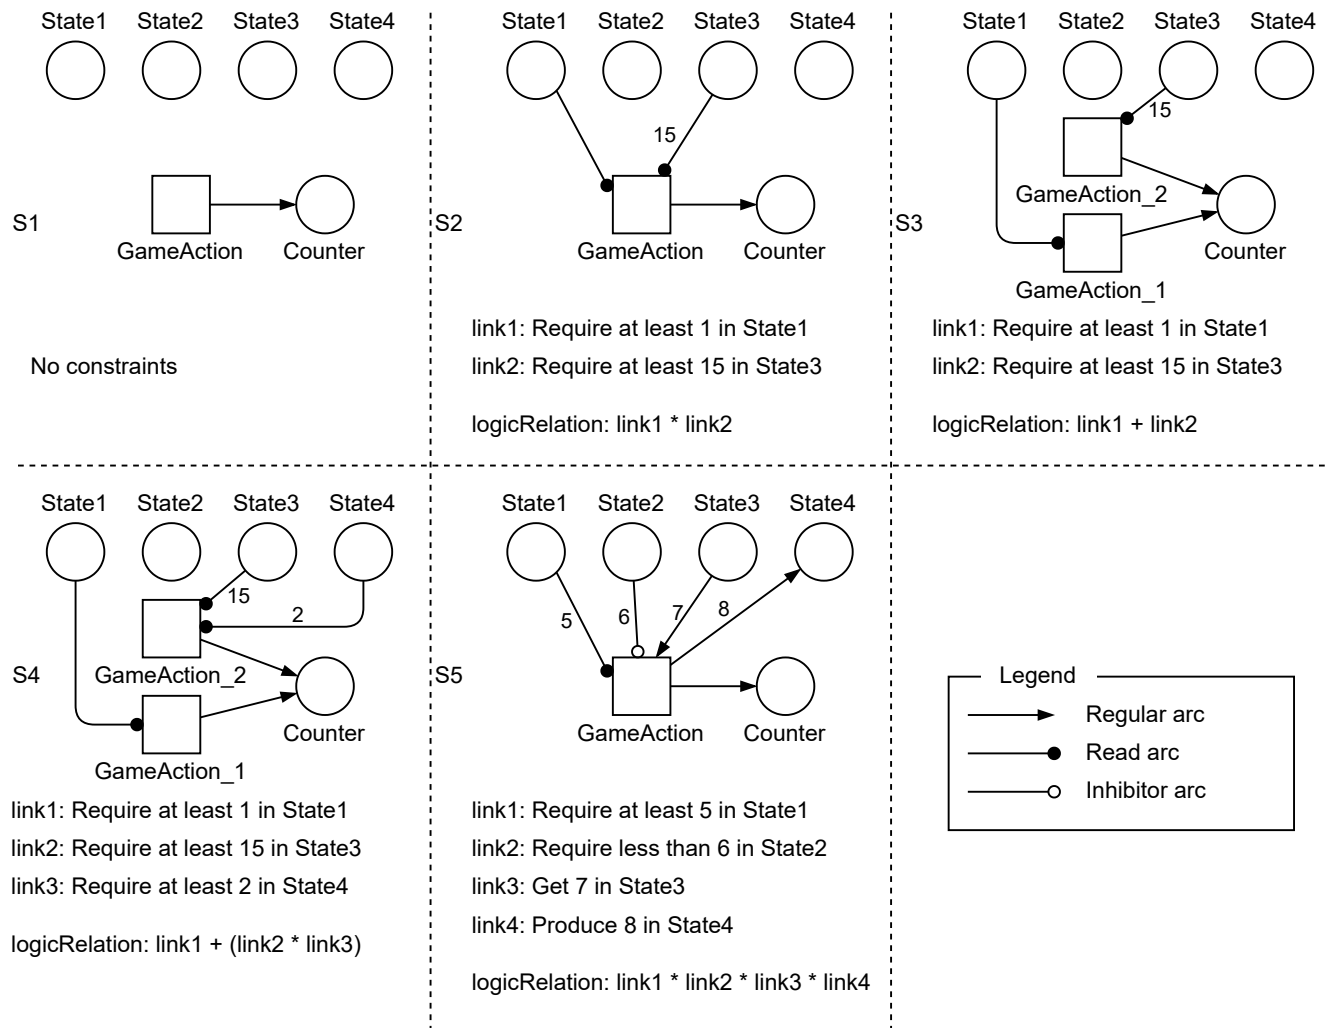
State1 State2 State3 State4

S1

GameAction Counter

No constraints

State1 State2 State3 State4

15

S2

GameAction Counter

link1: Require at least 1 in State1

link2: Require at least 15 in State3

logicRelation: link1 * link2

State1 State2 State3 State4

15

GameAction_2

S3

Counter

GameAction_1

link1: Require at least 1 in State1

link2: Require at least 15 in State3

logicRelation: link1 + link2

State1 State2 State3 State4

15

2

S4

GameAction_2

Counter

GameAction_1

link1: Require at least 1 in State1

link2: Require at least 15 in State3

link3: Require at least 2 in State4

logicRelation: link1 + (link2 * link3)

State1 State2 State3 State4

5 6 7 8

S5

GameAction Counter

link1: Require at least 5 in State1

link2: Require less than 6 in State2

link3: Get 7 in State3

link4: Produce 8 in State4

logicRelation: link1 * link2 * link3 * link4

Legend

Regular arc

Read arc

Inhibitor arc